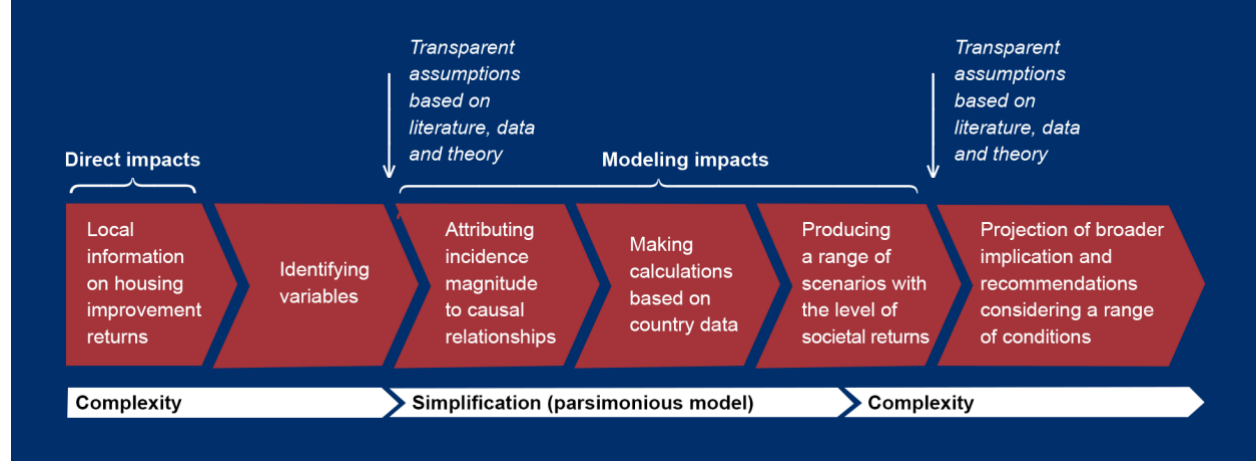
Transparent assumptions based on literature, data and theory

Transparent assumptions based on literature, data and theory

Direct impacts

Modeling impacts

Local information on housing improvement returns

Identifying variables

Attributing incidence magnitude to causal relationships

Making calculations based on country data

Producing a range of scenarios with the level of societal returns

Projection of broader implication and recommendations considering a range of conditions

Complexity

Simplification (parsimonious model)

Complexity